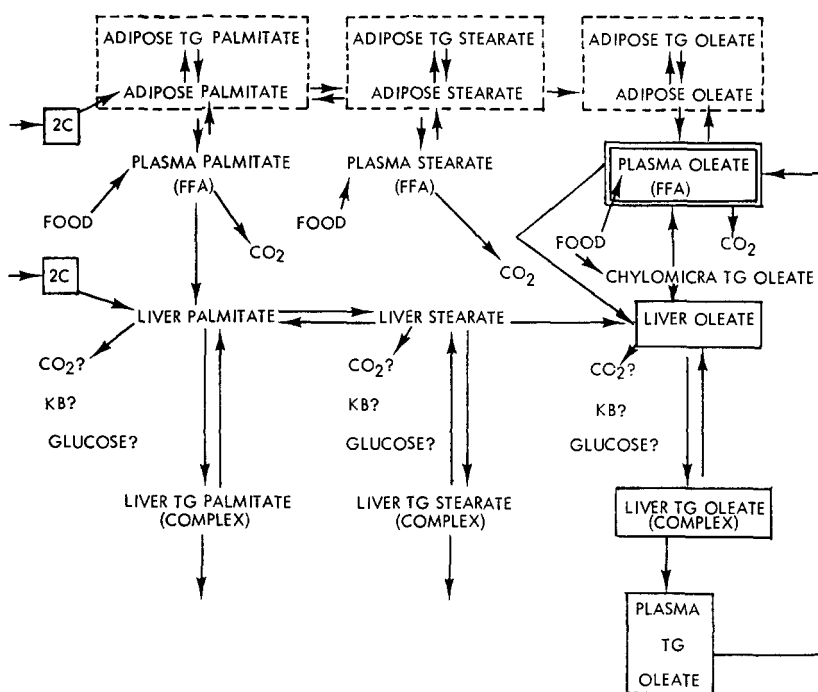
ADIPOSE TG PALMITATE

ADIPOSE PALMITATE

ADIPOSE TG STEARATE

ADIPOSE STEARATE

ADIPOSE TG OLEATE

ADIPOSE OLEATE

2C

PLASMA PALMITATE (FFA)

PLASMA STEARATE (FFA)

PLASMA OLEATE (FFA)

FOOD

$CO_2$

FOOD

FOOD

$CO_2$

$CO_2$

CHYLOMICRA TG OLEATE

2C

LIVER PALMITATE

LIVER STEARATE

LIVER OLEATE

$CO_2$?

KB?

GLUCOSE?

$CO_2$?

KB?

GLUCOSE?

$CO_2$?

KB?

GLUCOSE?

LIVER TG PALMITATE (COMPLEX)

LIVER TG STEARATE (COMPLEX)

LIVER TG OLEATE (COMPLEX)

PLASMA TG OLEATE